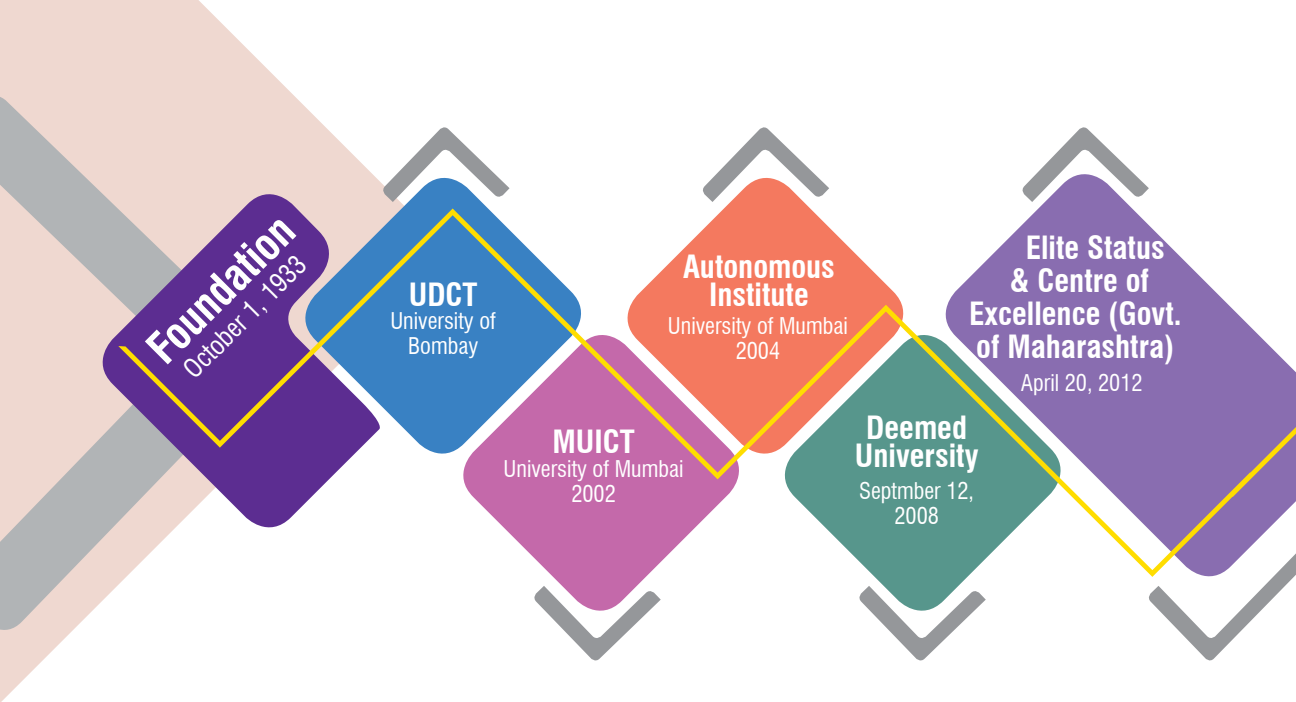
Foundation
October 1, 1933

UDCT
University of Bombay

MUICT
University of Mumbai
2002

Autonomous Institute
University of Mumbai
2004

Deemed University
Septmber 12, 2008

Elite Status & Centre of Excellence (Govt. of Maharashtra)
April 20, 2012